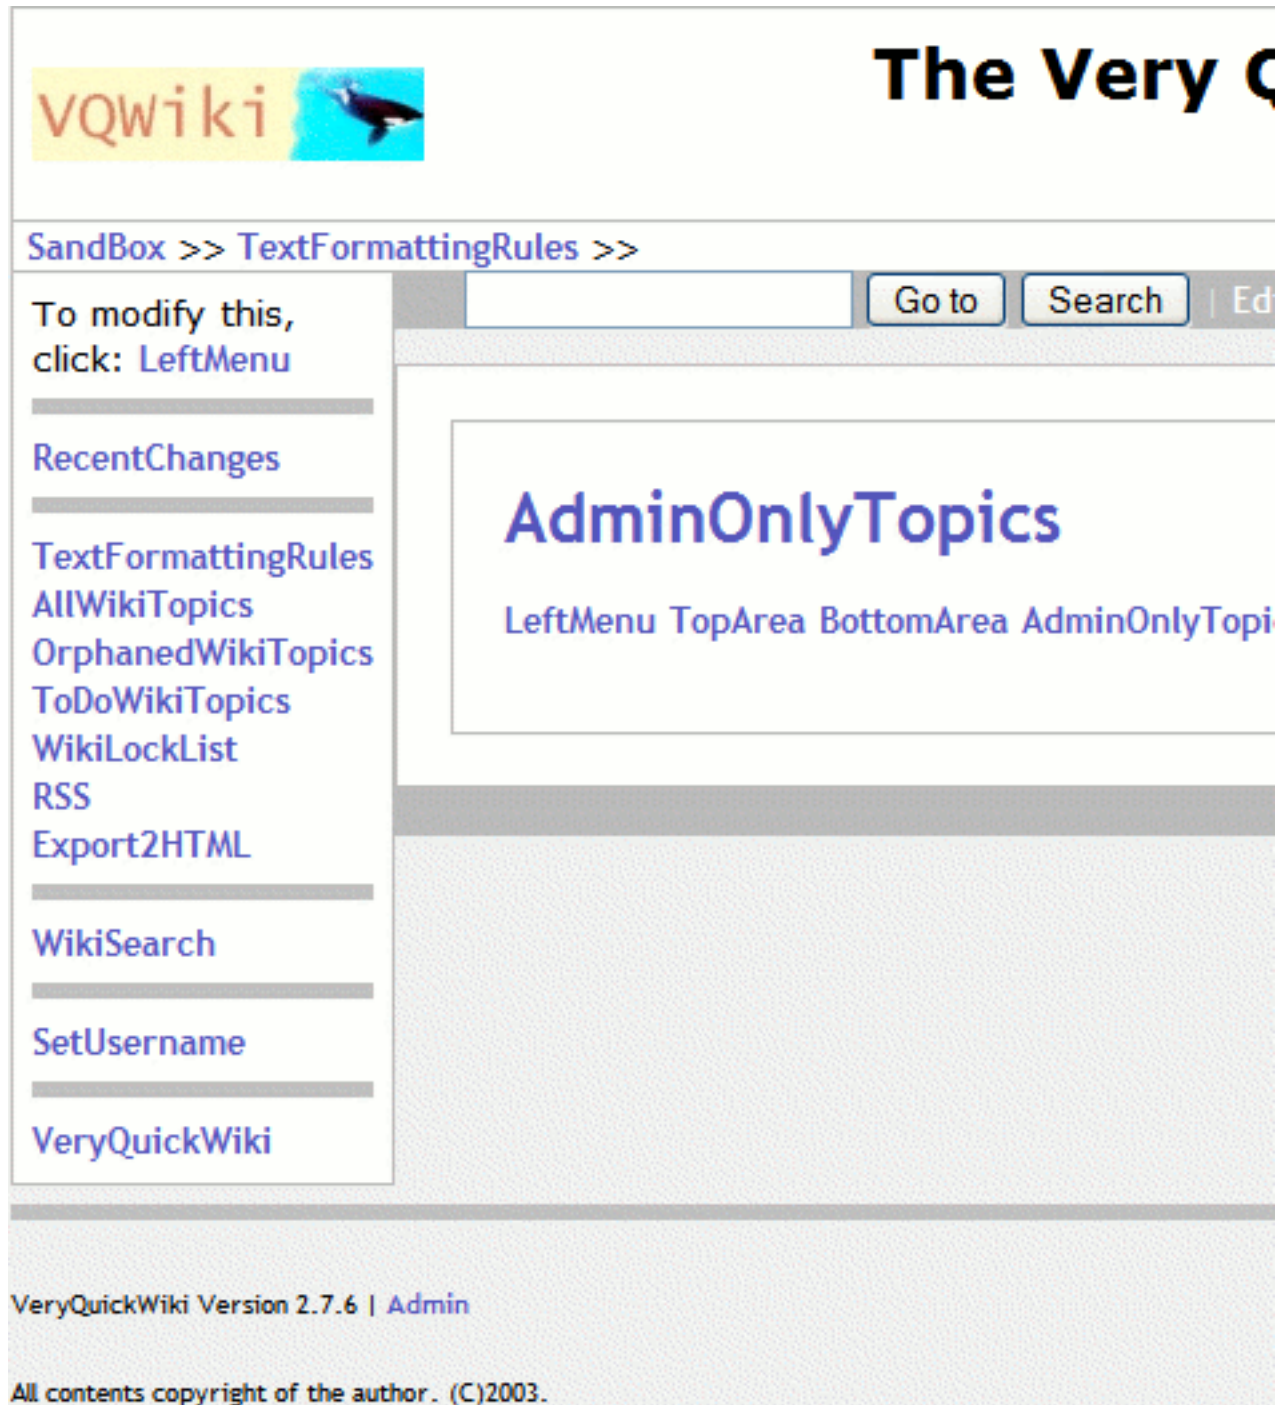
VQWiki

The Very Q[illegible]

SandBox >> TextFormattingRules >>

To modify this, click: LeftMenu

RecentChanges

TextFormattingRules
AllWikiTopics
OrphanedWikiTopics
ToDoWikiTopics
WikiLockList
RSS
Export2HTML

WikiSearch

SetUsername

VeryQuickWiki

Go to | Search | Ed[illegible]

AdminOnlyTopics

LeftMenu TopArea BottomArea AdminOnlyTopi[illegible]

VeryQuickWiki Version 2.7.6 | Admin

All contents copyright of the author. (C)2003.